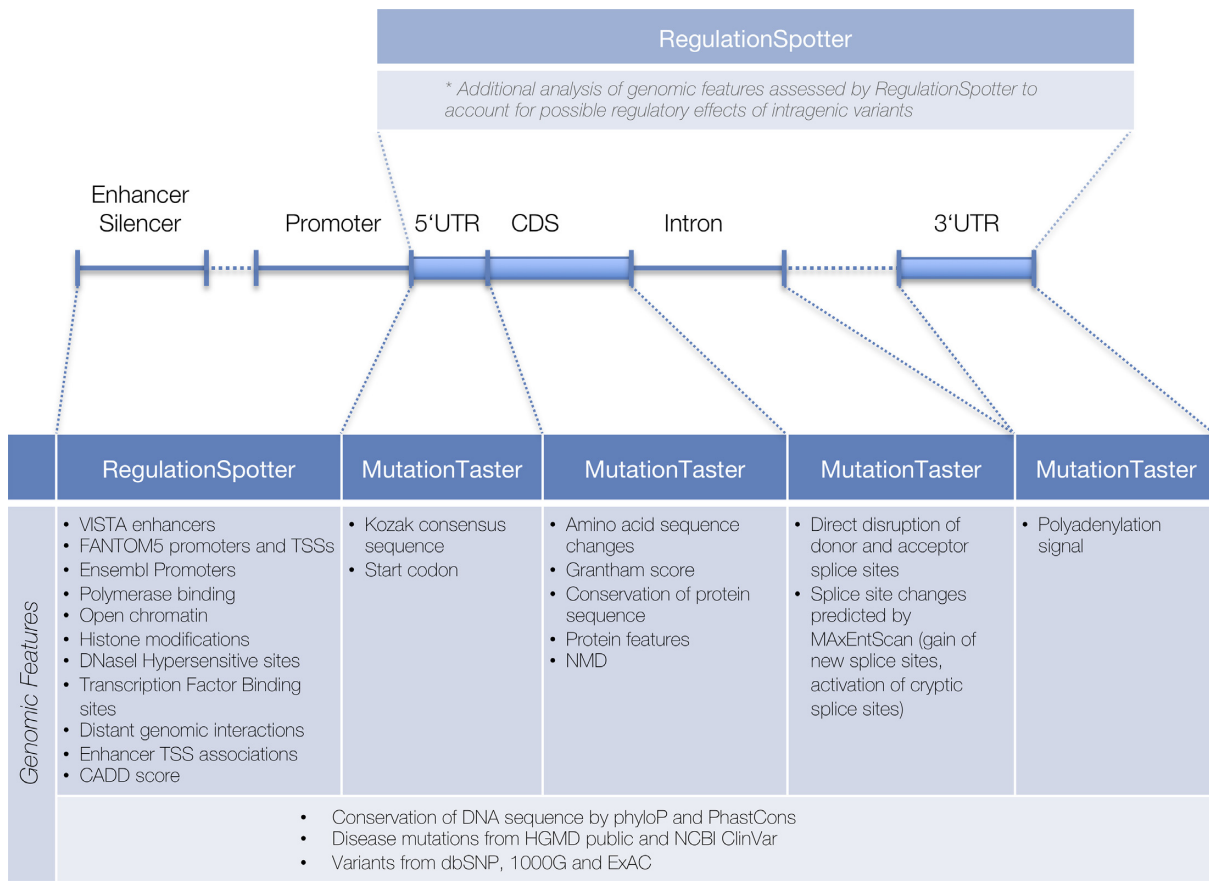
RegulationSpotter

* Additional analysis of genomic features assessed by RegulationSpotter to account for possible regulatory effects of intragenic variants

Enhancer Silencer

Promoter

5'UTR

CDS

Intron

3'UTR

| | RegulationSpotter | MutationTaster | MutationTaster | MutationTaster | MutationTaster |
|---|---|---|---|---|---|
| Genomic Features | • VISTA enhancers<br>• FANTOM5 promoters and TSSs<br>• Ensembl Promoters<br>• Polymerase binding<br>• Open chromatin<br>• Histone modifications<br>• DNaseI Hypersensitive sites<br>• Transcription Factor Binding sites<br>• Distant genomic interactions<br>• Enhancer TSS associations<br>• CADD score | • Kozak consensus sequence<br>• Start codon | • Amino acid sequence changes<br>• Grantham score<br>• Conservation of protein sequence<br>• Protein features<br>• NMD | • Direct disruption of donor and acceptor splice sites<br>• Splice site changes predicted by MAxEntScan (gain of new splice sites, activation of cryptic splice sites) | • Polyadenylation signal |

• Conservation of DNA sequence by phyloP and PhastCons
• Disease mutations from HGMD public and NCBI ClinVar
• Variants from dbSNP, 1000G and ExAC